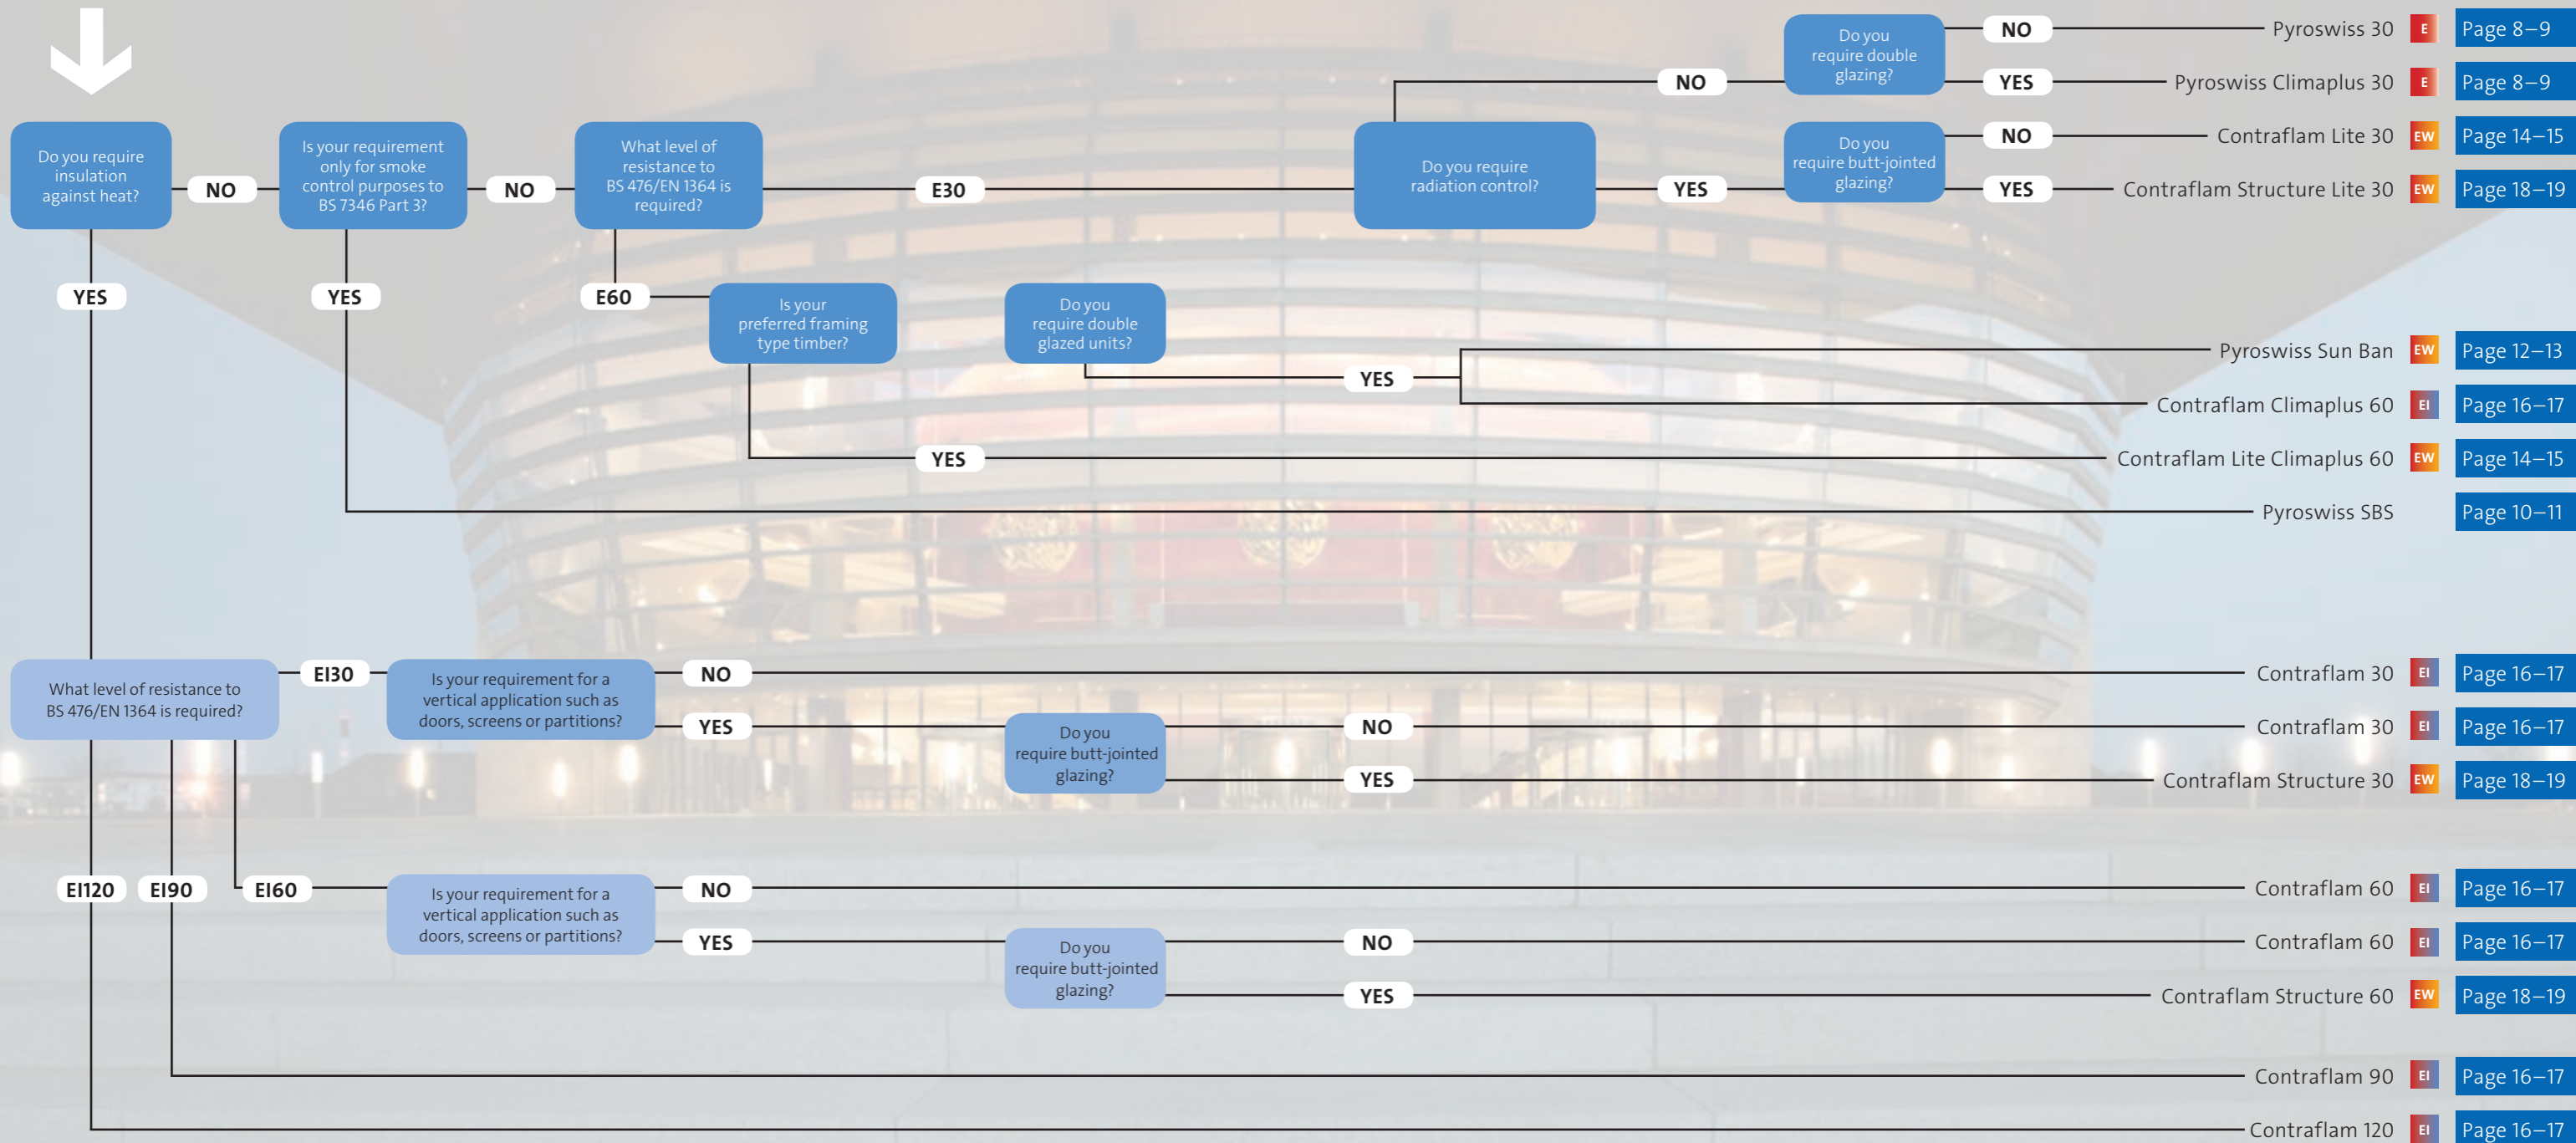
Do you require insulation against heat?

NO

Is your requirement only for smoke control purposes to BS 7346 Part 3?

NO

What level of resistance to BS 476/EN 1364 is required?

E30

Do you require radiation control?

NO

Do you require double glazing?

NO

Pyroswiss 30 E Page 8–9

YES

Pyroswiss Climaplus 30 E Page 8–9

YES

Do you require butt-jointed glazing?

NO

Contraflam Lite 30 EW Page 14–15

YES

Contraflam Structure Lite 30 EW Page 18–19

YES

YES

E60

Is your preferred framing type timber?

Do you require double glazed units?

YES

Pyroswiss Sun Ban EW Page 12–13

Contraflam Climaplus 60 EI Page 16–17

YES

Contraflam Lite Climaplus 60 EW Page 14–15

Pyroswiss SBS Page 10–11

What level of resistance to BS 476/EN 1364 is required?

EI30

Is your requirement for a vertical application such as doors, screens or partitions?

NO

Contraflam 30 EI Page 16–17

YES

Do you require butt-jointed glazing?

NO

Contraflam 30 EI Page 16–17

YES

Contraflam Structure 30 EW Page 18–19

EI120

EI90

EI60

Is your requirement for a vertical application such as doors, screens or partitions?

NO

Contraflam 60 EI Page 16–17

YES

Do you require butt-jointed glazing?

NO

Contraflam 60 EI Page 16–17

YES

Contraflam Structure 60 EW Page 18–19

Contraflam 90 EI Page 16–17

Contraflam 120 EI Page 16–17